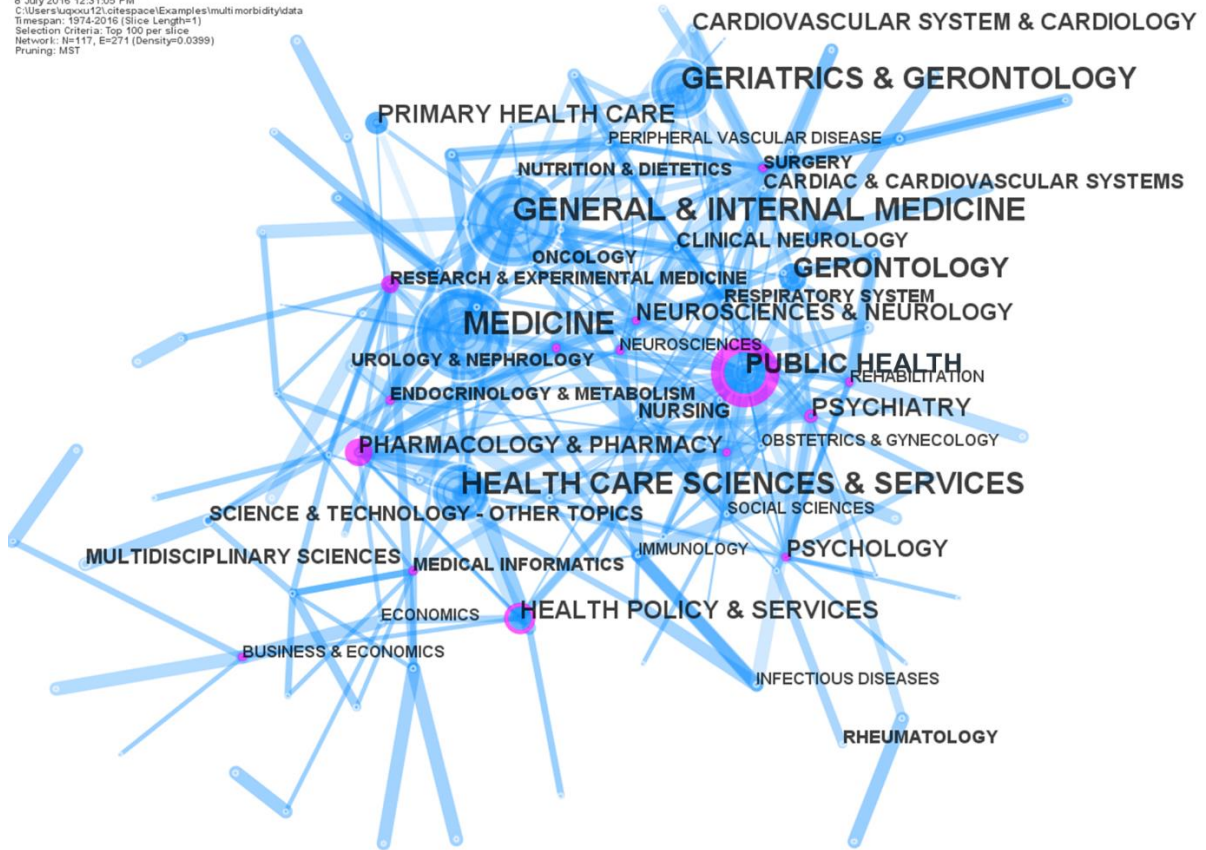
6 July 2016 12:31:05 PM
C:\Users\uqxxu12\.citespace\Examples\multimorbidity\data
Timespan: 1974-2016 (Slice Length=1)
Selection Criteria: Top 100 per slice
Network: N=117, E=271 (Density=0.0399)
Pruning: MST

CARDIOVASCULAR SYSTEM & CARDIOLOGY
GERIATRICS & GERONTOLOGY
PRIMARY HEALTH CARE
PERIPHERAL VASCULAR DISEASE
NUTRITION & DIETETICS
SURGERY
CARDIAC & CARDIOVASCULAR SYSTEMS
GENERAL & INTERNAL MEDICINE
CLINICAL NEUROLOGY
ONCOLOGY
GERONTOLOGY
RESEARCH & EXPERIMENTAL MEDICINE
RESPIRATORY SYSTEM
MEDICINE
NEUROSCIENCES & NEUROLOGY
NEUROSCIENCES
UROLOGY & NEPHROLOGY
PUBLIC HEALTH
REHABILITATION
ENDOCRINOLOGY & METABOLISM
NURSING
PSYCHIATRY
PHARMACOLOGY & PHARMACY
OBSTETRICS & GYNECOLOGY
HEALTH CARE SCIENCES & SERVICES
SCIENCE & TECHNOLOGY - OTHER TOPICS
SOCIAL SCIENCES
MULTIDISCIPLINARY SCIENCES
IMMUNOLOGY
PSYCHOLOGY
MEDICAL INFORMATICS
ECONOMICS
HEALTH POLICY & SERVICES
BUSINESS & ECONOMICS
INFECTIOUS DISEASES
RHEUMATOLOGY